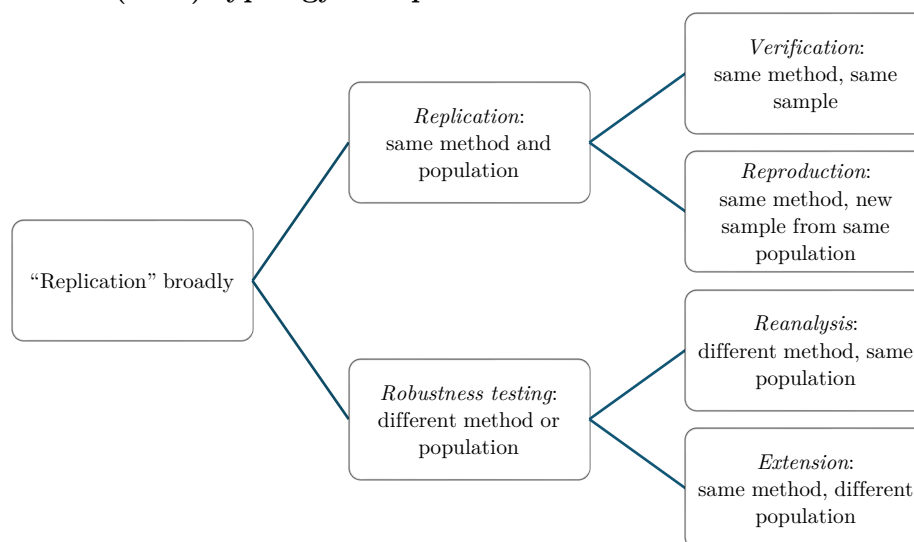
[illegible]

“Replication” broadly

*Replication*: same method and population

*Robustness testing*: different method or population

*Verification*: same method, same sample

*Reproduction*: same method, new sample from same population

*Reanalysis*: different method, same population

*Extension*: same method, different population